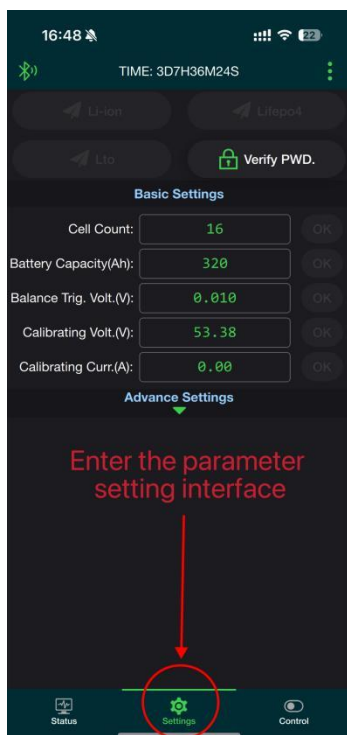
16:48

22

TIME: 3D7H36M24S

Li-ion

Lifepo4

Lto

Verify PWD.

Basic Settings

Cell Count: 16 OK

Battery Capacity(Ah): 320 OK

Balance Trig. Volt.(V): 0.010 OK

Calibrating Volt.(V): 53.38 OK

Calibrating Curr.(A): 0.00 OK

Advance Settings

Enter the parameter setting interface

Status

Settings

Control